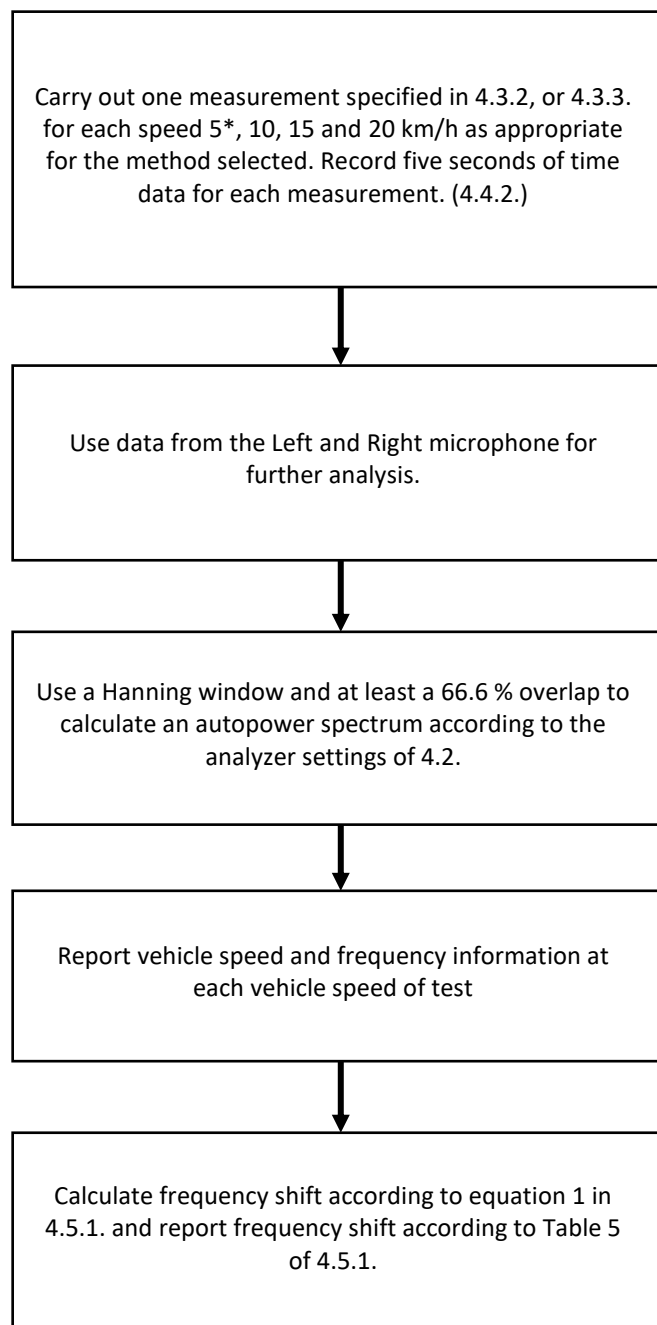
Carry out one measurement specified in 4.3.2, or 4.3.3. for each speed 5*, 10, 15 and 20 km/h as appropriate for the method selected. Record five seconds of time data for each measurement. (4.4.2.)

Use data from the Left and Right microphone for further analysis.

Use a Hanning window and at least a 66.6 % overlap to calculate an autopower spectrum according to the analyzer settings of 4.2.

Report vehicle speed and frequency information at each vehicle speed of test

Calculate frequency shift according to equation 1 in 4.5.1. and report frequency shift according to Table 5 of 4.5.1.